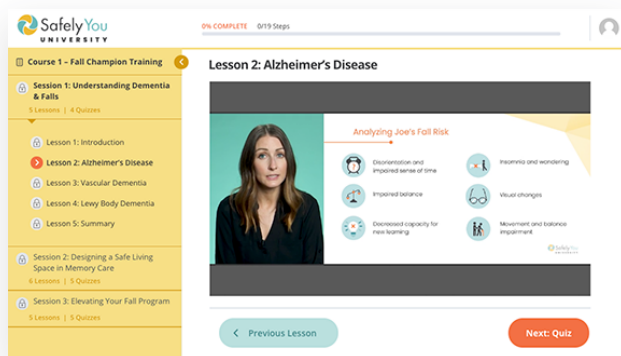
SafelyYou UNIVERSITY

0% COMPLETE 0/19 Steps

Course 1 – Fall Champion Training

Session 1: Understanding Dementia & Falls
5 Lessons | 4 Quizzes

Lesson 1: Introduction
Lesson 2: Alzheimer's Disease
Lesson 3: Vascular Dementia
Lesson 4: Lewy Body Dementia
Lesson 5: Summary

Session 2: Designing a Safe Living Space in Memory Care
6 Lessons | 5 Quizzes

Session 3: Elevating Your Fall Program
5 Lessons | 5 Quizzes

Lesson 2: Alzheimer's Disease

Analyzing Joe's Fall Risk

Disorientation and impaired sense of time
Insomnia and wandering
Impaired balance
Visual changes
Decreased capacity for new learning
Movement and balance impairment

SafelyYou

‹ Previous Lesson

Next: Quiz